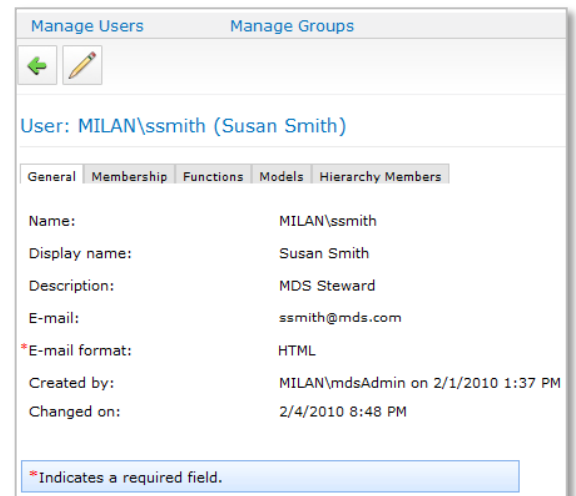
Manage Users Manage Groups

User: MILAN\ssmith (Susan Smith)

General | Membership | Functions | Models | Hierarchy Members

| | |
|---|---|
| Name: | MILAN\ssmith |
| Display name: | Susan Smith |
| Description: | MDS Steward |
| E-mail: | ssmith@mds.com |
| *E-mail format: | HTML |
| Created by: | MILAN\mdsAdmin on 2/1/2010 1:37 PM |
| Changed on: | 2/4/2010 8:48 PM |

*Indicates a required field.